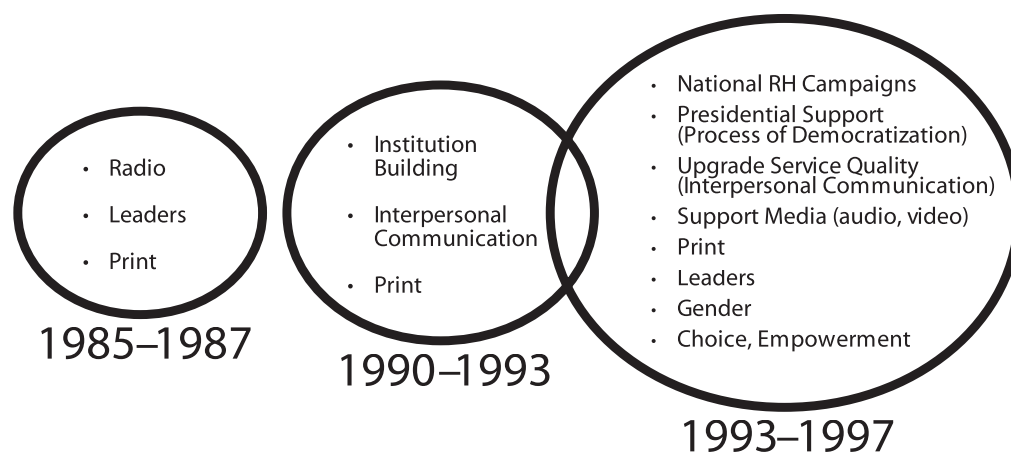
- Radio
- Leaders
- Print

1985–1987

- Institution Building
- Interpersonal Communication
- Print

1990–1993

- National RH Campaigns
- Presidential Support (Process of Democratization)
- Upgrade Service Quality (Interpersonal Communication)
- Support Media (audio, video)
- Print
- Leaders
- Gender
- Choice, Empowerment

1993–1997